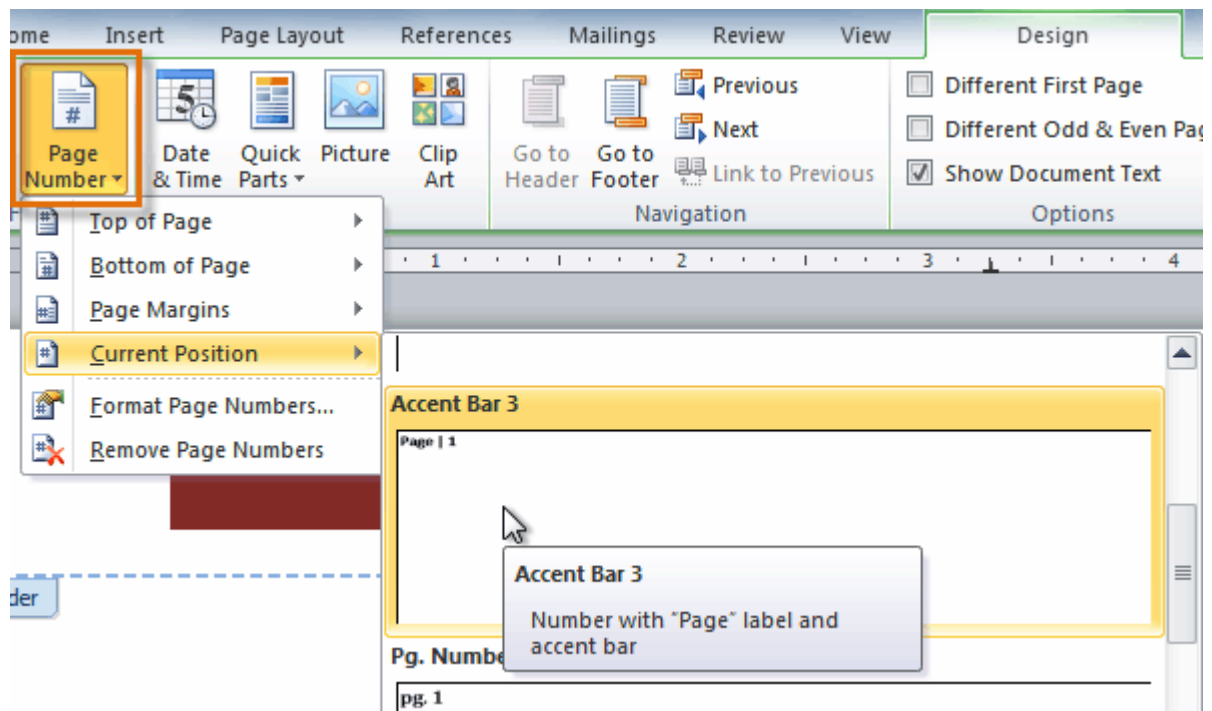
ome Insert Page Layout References Mailings Review View Design

Page Number

Date & Time

Quick Parts

Picture

Clip Art

Go to Header

Go to Footer

Previous

Next

Link to Previous

Navigation

Different First Page

Different Odd & Even Pa

Show Document Text

Options

Top of Page

Bottom of Page

Page Margins

Current Position

Format Page Numbers...

Remove Page Numbers

1 2 3 4

Accent Bar 3

Page | 1

Accent Bar 3

Number with "Page" label and accent bar

Pg. Numbe

pg. 1

der